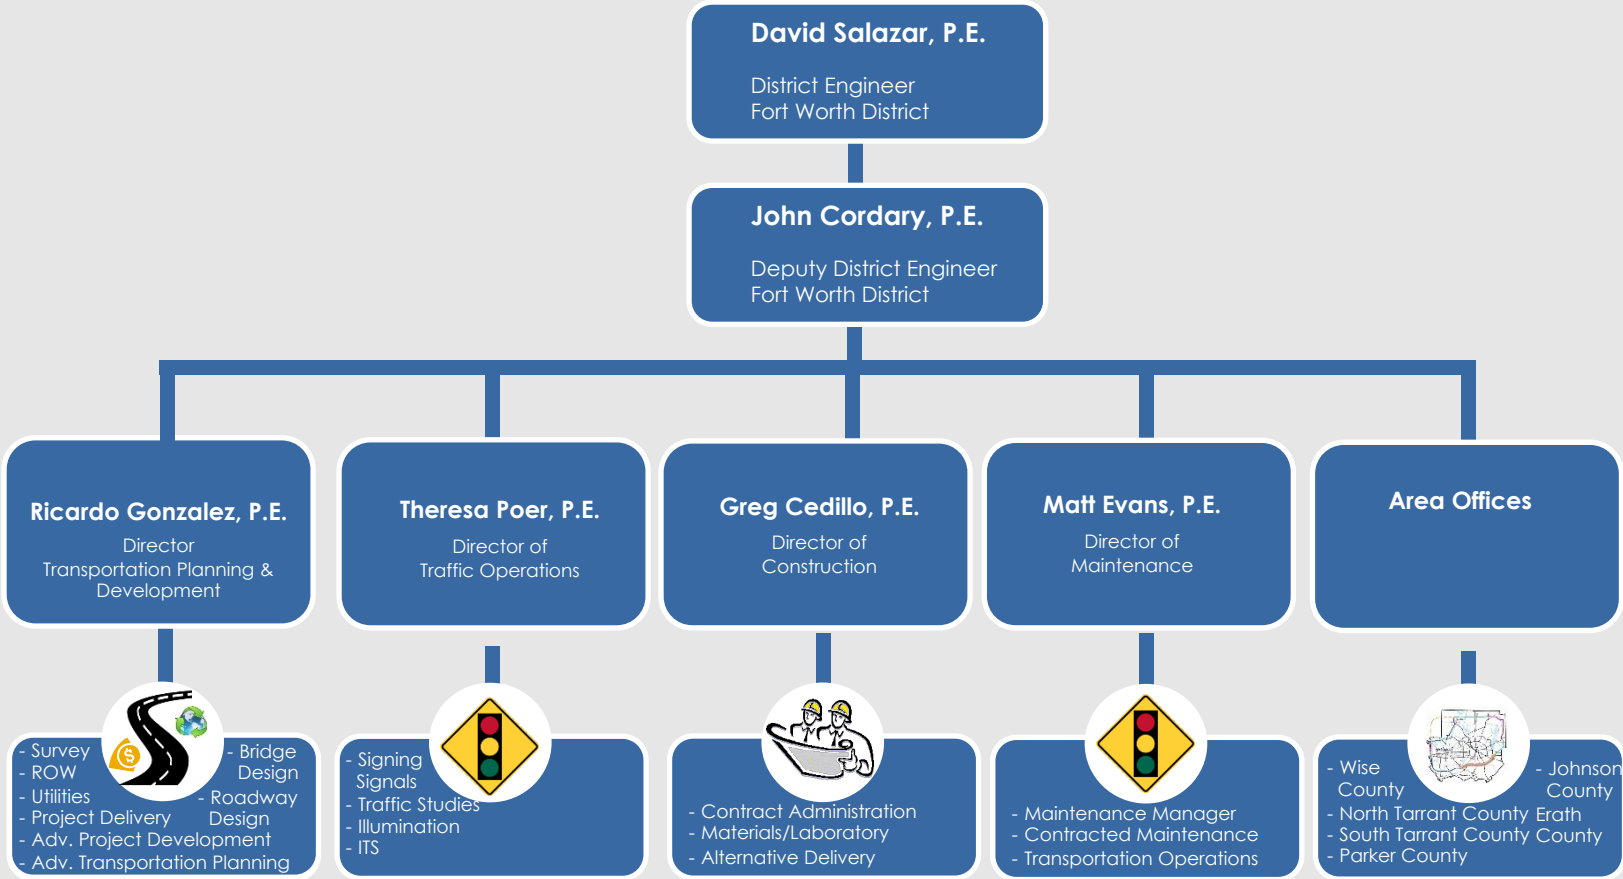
David Salazar, P.E.

District Engineer
Fort Worth District

John Cordary, P.E.

Deputy District Engineer
Fort Worth District

Ricardo Gonzalez, P.E.
Director
Transportation Planning & Development

- Survey
- ROW
- Utilities
- Project Delivery
- Adv. Project Development
- Adv. Transportation Planning
- Bridge Design
- Roadway Design

Theresa Poer, P.E.
Director of
Traffic Operations

- Signing Signals
- Traffic Studies
- Illumination
- ITS

Greg Cedillo, P.E.
Director of
Construction

- Contract Administration
- Materials/Laboratory
- Alternative Delivery

Matt Evans, P.E.
Director of
Maintenance

- Maintenance Manager
- Contracted Maintenance
- Transportation Operations

Area Offices

- Wise County
- Johnson County
- North Tarrant County
- Erath County
- South Tarrant County
- Parker County